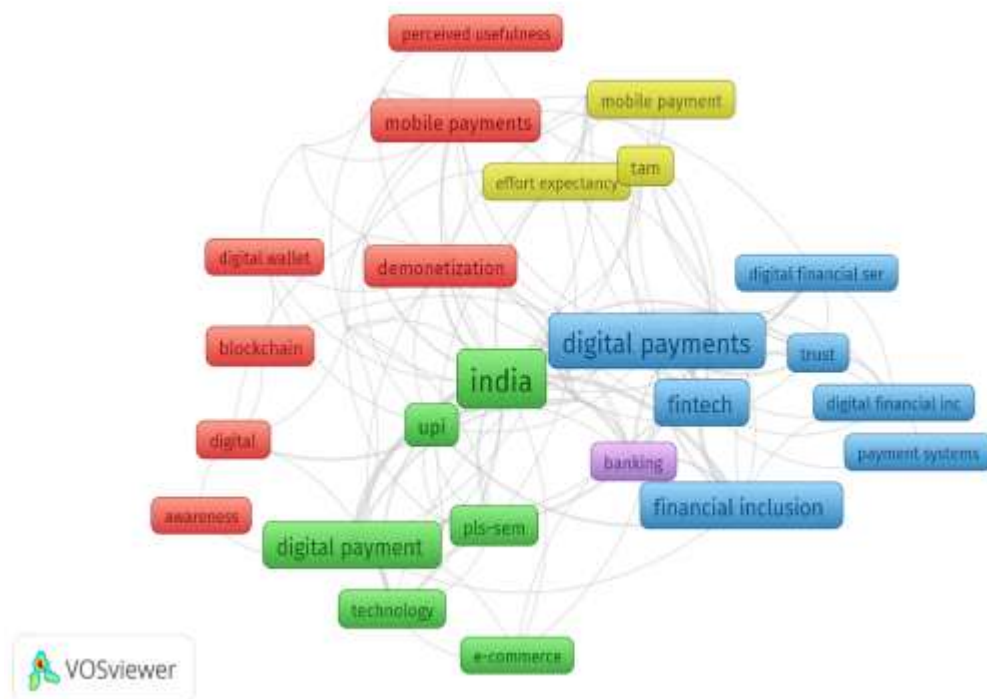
perceived usefulness

mobile payment

mobile payments

tam

effort expectancy

digital wallet

demonetization

digital financial ser

blockchain

digital payments

trust

india

fintech

digital financial inc

upi

digital

banking

payment systems

financial inclusion

awareness

pls-sem

digital payment

technology

e-commerce

VOSviewer